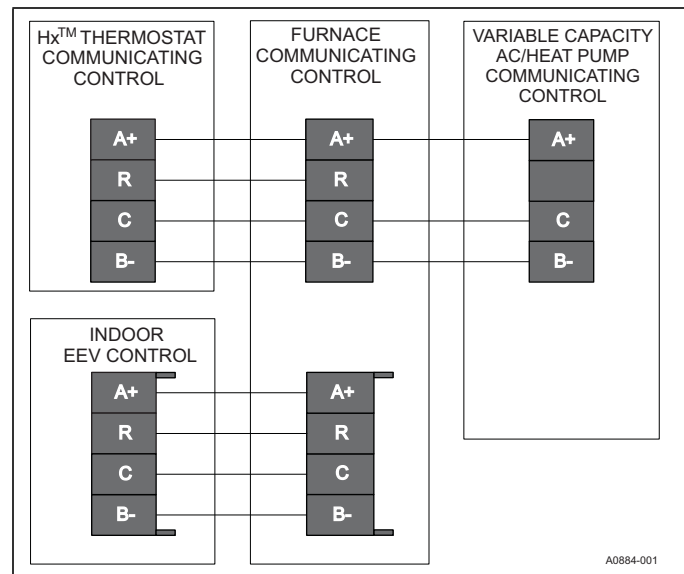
Hx$^{TM}$ THERMOSTAT COMMUNICATING CONTROL

A+
R
C
B-

FURNACE COMMUNICATING CONTROL

A+
R
C
B-

VARIABLE CAPACITY AC/HEAT PUMP COMMUNICATING CONTROL

A+
C
B-

INDOOR EEV CONTROL

A+
R
C
B-

A+
R
C
B-

A0884-001